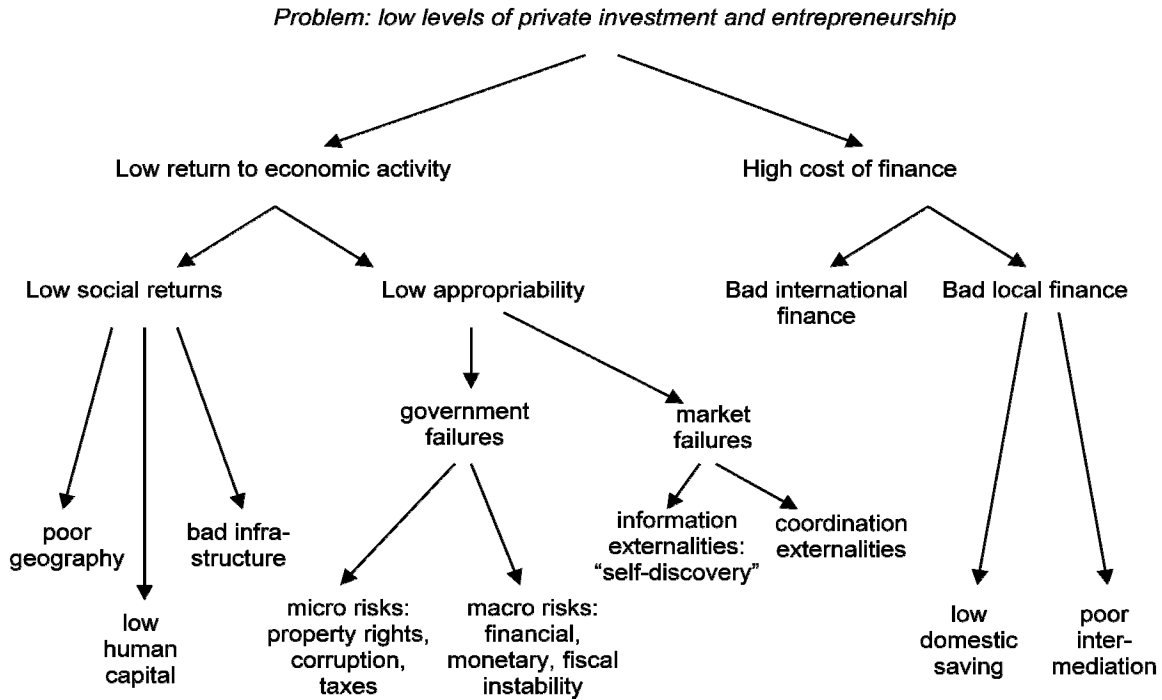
Problem: low levels of private investment and entrepreneurship

Low return to economic activity

High cost of finance

Low social returns

Low appropriability

Bad international finance

Bad local finance

government failures

market failures

poor geography

low human capital

bad infrastructure

micro risks: property rights, corruption, taxes

macro risks: financial, monetary, fiscal instability

information externalities: "self-discovery"

coordination externalities

low domestic saving

poor intermediation